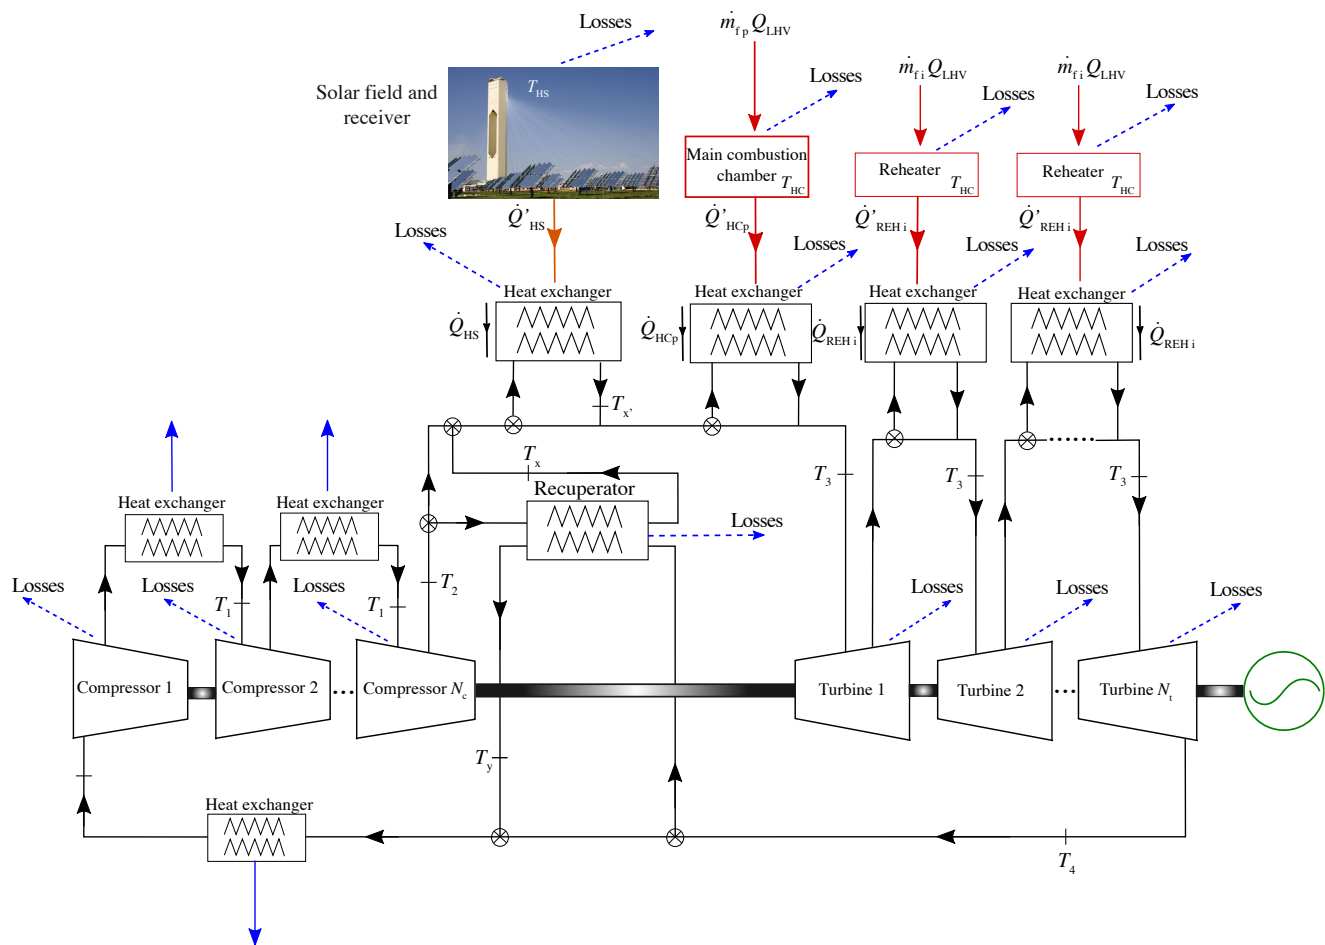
Losses

$\dot{m}_{fp} Q_{LHV}$

Losses

$\dot{m}_{fi} Q_{LHV}$

Losses

$\dot{m}_{fi} Q_{LHV}$

Losses

Solar field and receiver

$T_{HS}$

Main combustion chamber $T_{HC}$

Reheater $T_{HC}$

Reheater $T_{HC}$

$\dot{Q}'_{HS}$

$\dot{Q}'_{HCp}$

$\dot{Q}'_{REH\ i}$

$\dot{Q}'_{REH\ i}$

Losses

Losses

Losses

Losses

Heat exchanger

Heat exchanger

Heat exchanger

Heat exchanger

$\dot{Q}_{HS}$

$\dot{Q}_{HCp}$

$\dot{Q}_{REH\ i}$

$\dot{Q}_{REH\ i}$

$T_{x'}$

$T_x$

Recuperator

$T_3$

$T_3$

$T_3$

Heat exchanger

Heat exchanger

Losses

$T_2$

Losses

Losses

Losses

$T_1$

$T_1$

Losses

Losses

Losses

Compressor 1

Compressor 2

Compressor $N_c$

Turbine 1

Turbine 2

Turbine $N_t$

$T_y$

Heat exchanger

$T_4$